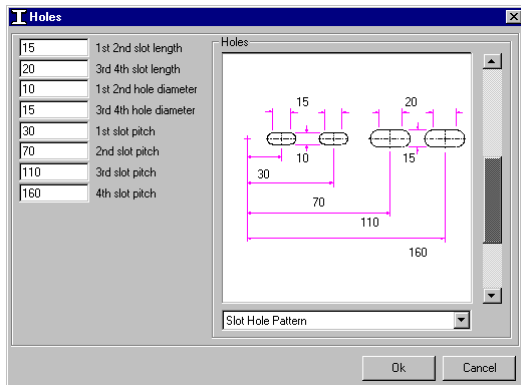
Holes

15 1st 2nd slot length
20 3rd 4th slot length
10 1st 2nd hole diameter
15 3rd 4th hole diameter
30 1st slot pitch
70 2nd slot pitch
110 3rd slot pitch
160 4th slot pitch

Holes

15
20
10
15
30
70
110
160

Slot Hole Pattern

Ok
Cancel